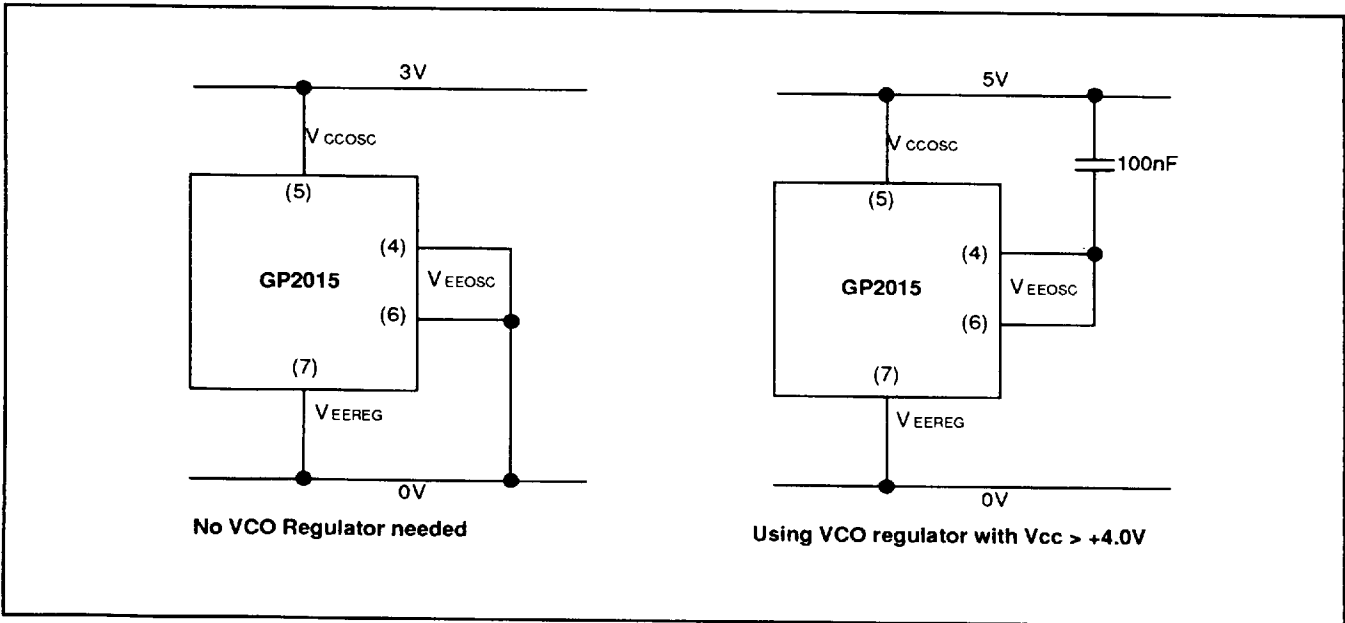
3V

$V_{CCOSC}$

(5)

(4)

GP2015

$V_{EEOSC}$

(6)

(7)

$V_{EEREG}$

0V

No VCO Regulator needed

5V

$V_{CCOSC}$

100nF

(5)

(4)

GP2015

$V_{EEOSC}$

(6)

(7)

$V_{EEREG}$

0V

Using VCO regulator with Vcc > +4.0V